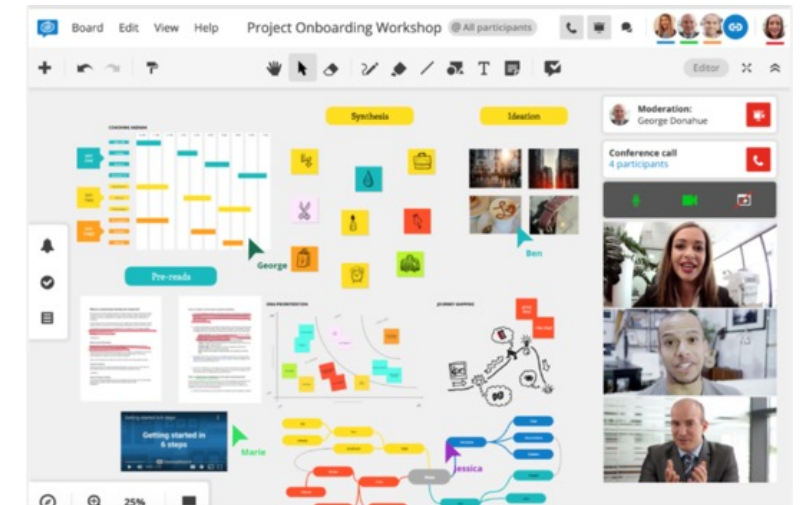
Board Edit View Help

Project Onboarding Workshop

@All participants

Editor

Moderation:
George Donahue

Conference call
4 participants

Synthesis

Ideation

COACHING AGENDA

George

Ben

Pre-reads

JOURNEY MAPPING

Getting started in 6 steps

Marie

Jessica

25%